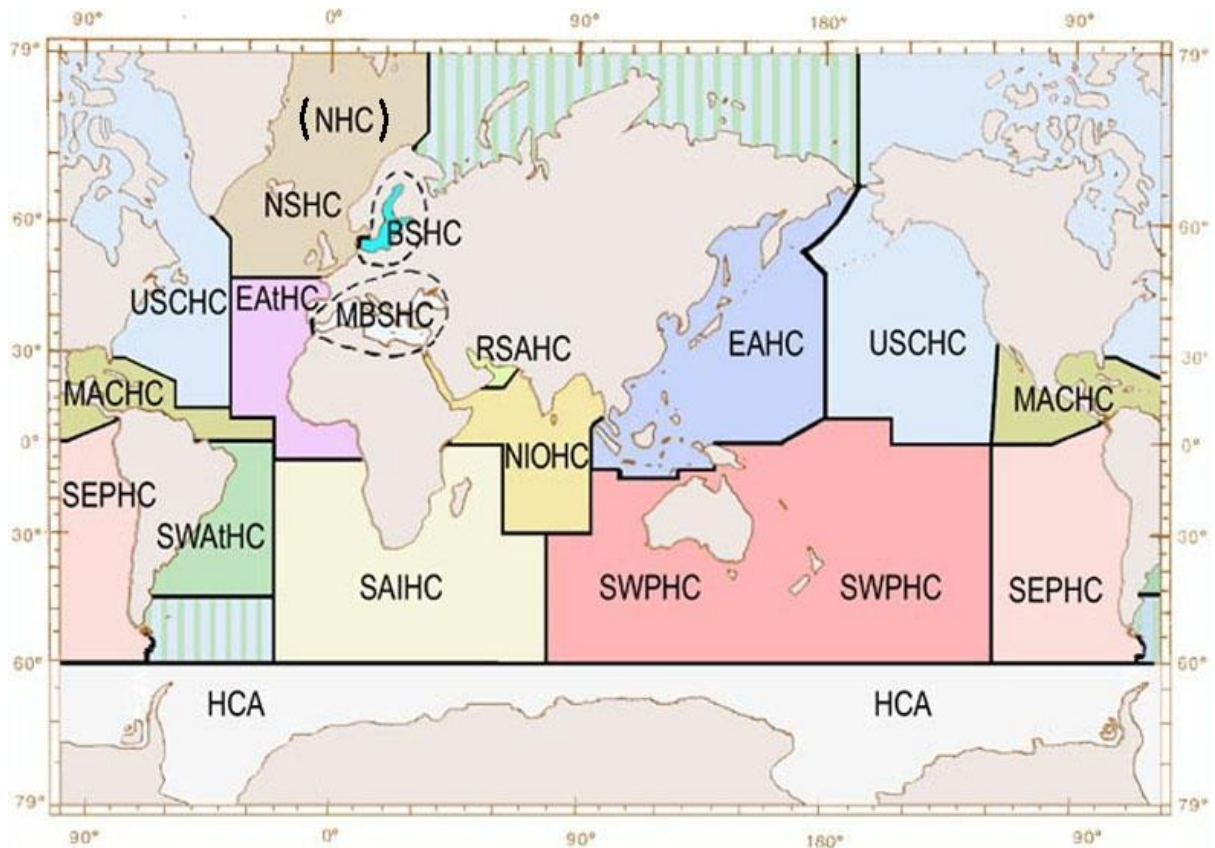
90° 0° 90° 180° 90°

79° 79°

(NHC)

NSHC

BSHC

60° 60°

USCHC

EAtHC

MBSHC

30° 30°

RSAHC

EAHC

USCHC

MACHC

MACHC

0° 0°

NIOHC

SEPHC

SWAtHC

30° 30°

SAIHC

SWPHC

SWPHC

SEPHC

60° 60°

HCA

HCA

79° 79°

90° 0° 90° 180° 90°